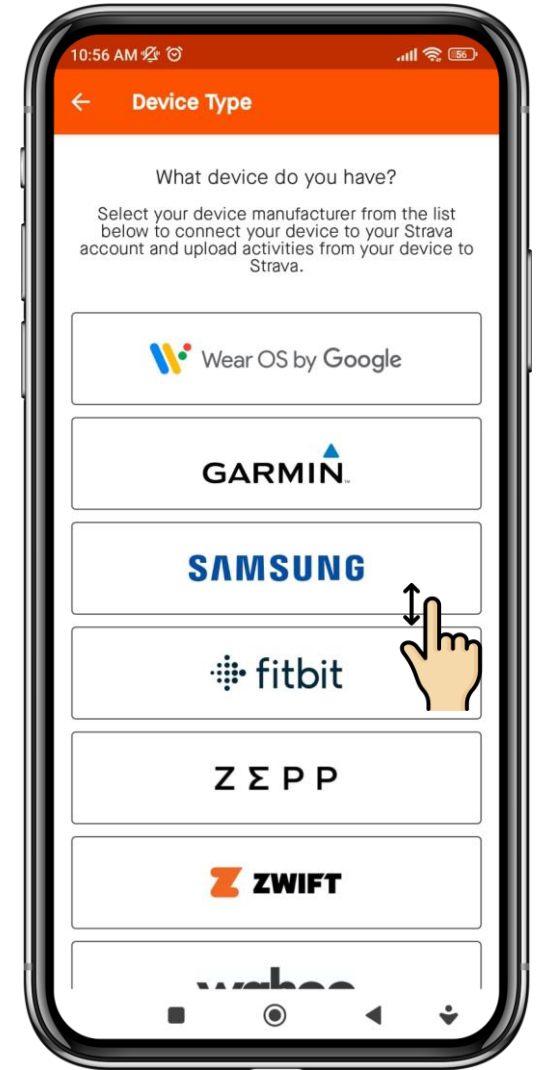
10:56 AM

56

Device Type

What device do you have?

Select your device manufacturer from the list below to connect your device to your Strava account and upload activities from your device to Strava.

Wear OS by Google

GARMIN

SAMSUNG

fitbit

ZΣPP

ZWIFT

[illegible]